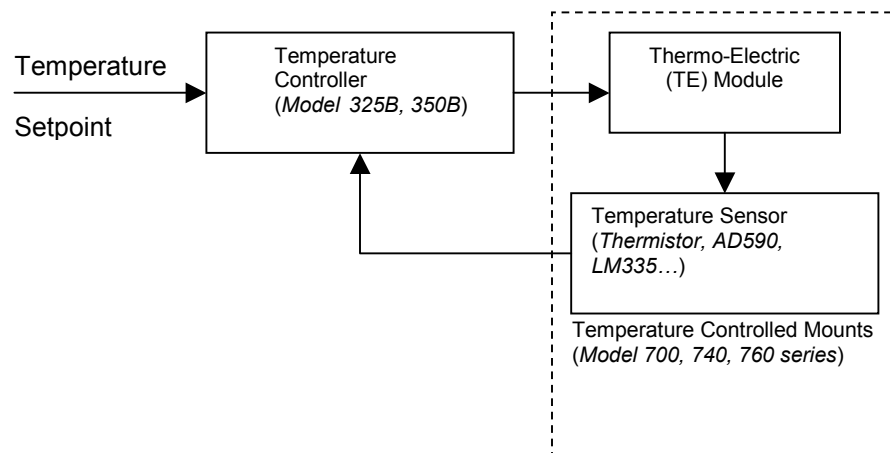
Temperature

Setpoint

Temperature Controller (Model 325B, 350B)

Thermo-Electric (TE) Module

Temperature Sensor (Thermistor, AD590, LM335…)

Temperature Controlled Mounts (Model 700, 740, 760 series)